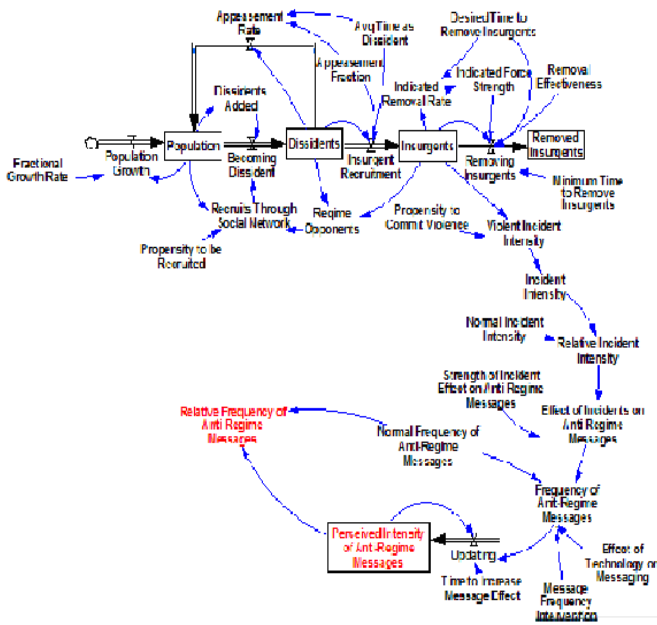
Appeasement Rate

Avg Time as Dissident

Desired Time to Remove Insurgents

Appeasement Fraction

Indicated Force Strength

Removal Effectiveness

Indicated Removal Rate

Dissidents Added

Fractional Growth Rate

Population Growth

Population

Becoming Dissident

Dissidents

Insurgent Recruitment

Insurgents

Removing Insurgents

Removed Insurgents

Minimum Time to Remove Insurgents

Recruits Through Social Network

Regime Opponents

Propensity to Commit Violence

Violent Incident Intensity

Propensity to be Recruited

Incident Intensity

Normal Incident Intensity

Relative Incident Intensity

Strength of Incident Effect on Anti Regime Messages

Relative Frequency of Anti Regime Messages

Normal Frequency of Anti-Regime Messages

Effect of Incidents on Anti Regime Messages

Frequency of Anti-Regime Messages

Perceived Intensity of Anti-Regime Messages

Updating

Effect of Technology on Messaging

Time to Increase Message Effect

Message Frequency Intervention